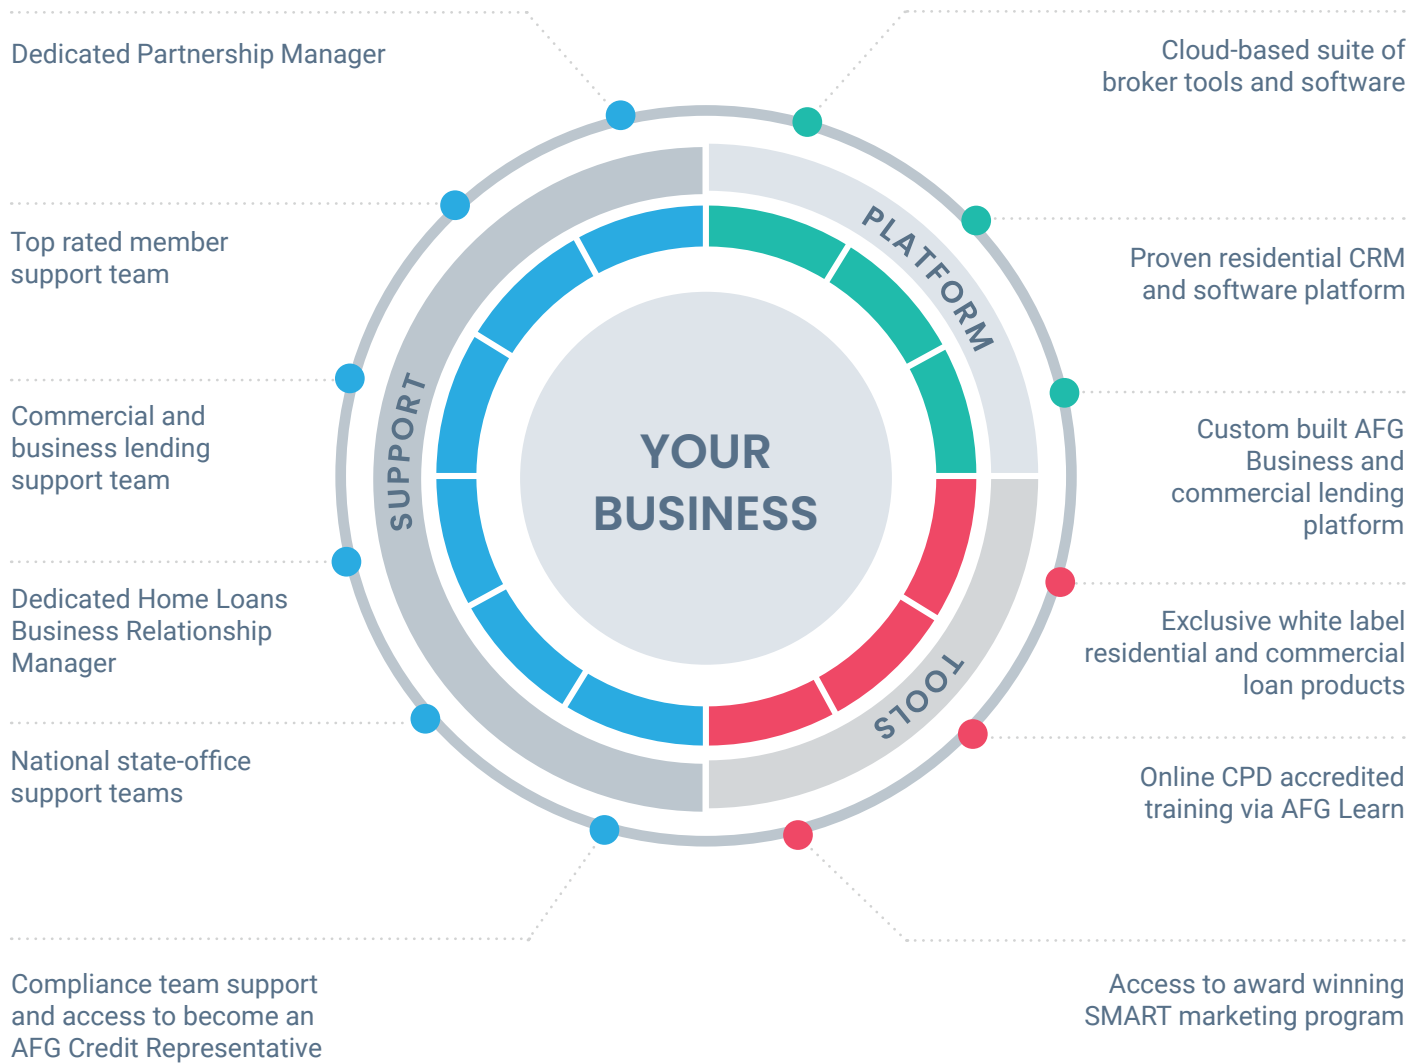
Dedicated Partnership Manager

Top rated member support team

Commercial and business lending support team

Dedicated Home Loans Business Relationship Manager

National state-office support teams

Compliance team support and access to become an AFG Credit Representative

Cloud-based suite of broker tools and software

Proven residential CRM and software platform

Custom built AFG Business and commercial lending platform

Exclusive white label residential and commercial loan products

Online CPD accredited training via AFG Learn

Access to award winning SMART marketing program

SUPPORT

PLATFORM

TOOLS

YOUR BUSINESS